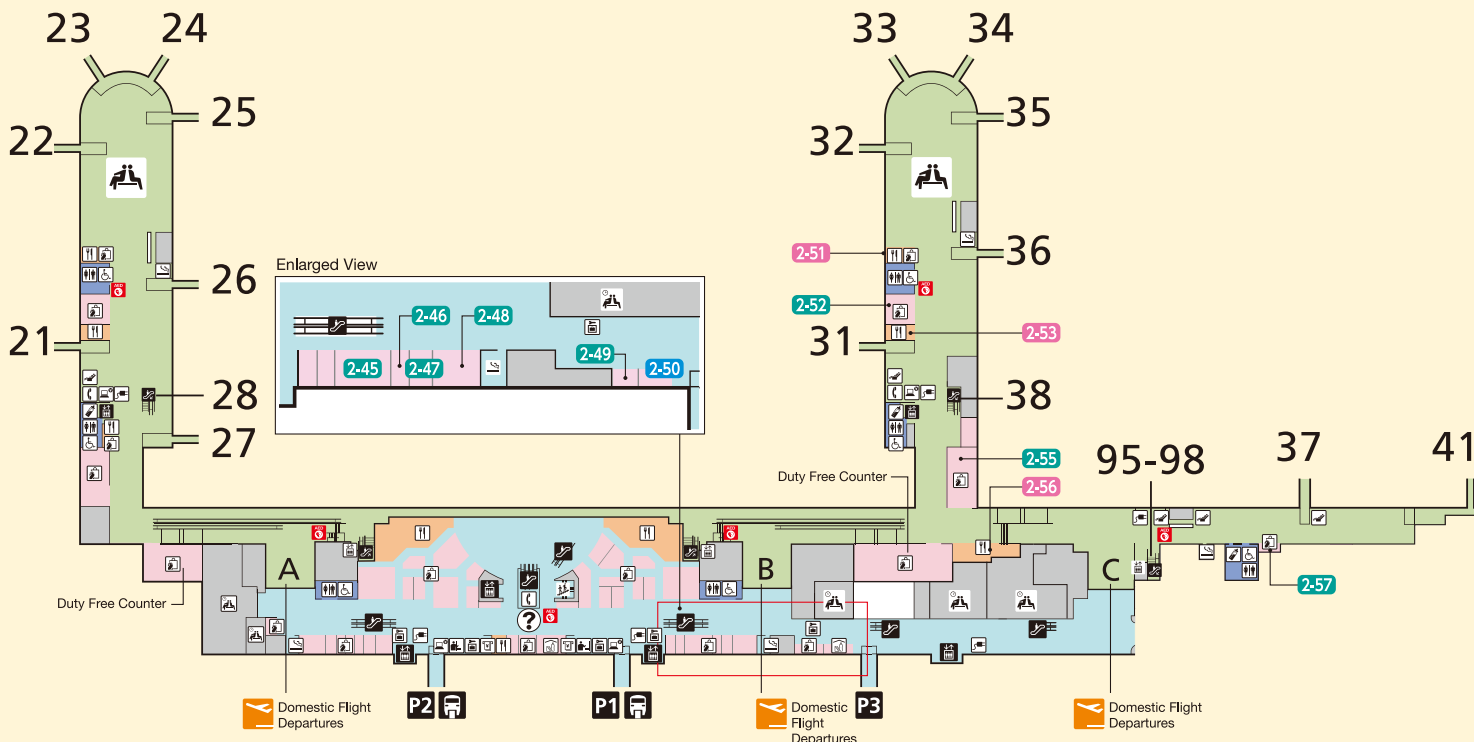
23 24
25
22
26
21
28
27
Enlarged View
2-46 2-48
2-45 2-47
2-49 2-50
33 34
35
32
2-51
36
2-52
31
2-53
38
Duty Free Counter
2-55
2-56
95-98
37
41
2-57
A
B
C
Duty Free Counter
P2
P1
P3
AED
AED
AED
AED
AED
Domestic Flight Departures
Domestic Flight Departures
Domestic Flight Departures